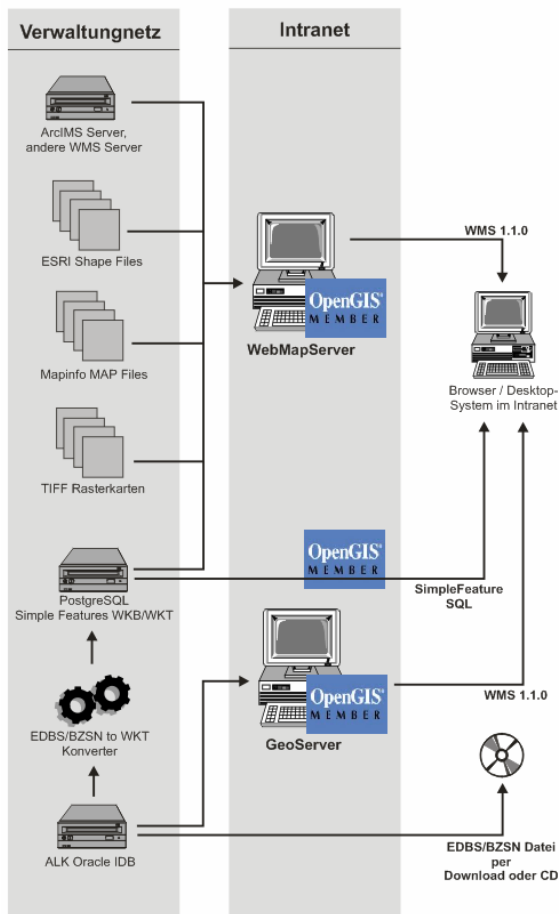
Verwaltungnetz

Intranet

ArcIMS Server, andere WMS Server

ESRI Shape Files

Mapinfo MAP Files

TIFF Rasterkarten

PostgreSQL Simple Features WKB/WKT

EDBS/BZSN to WKT Konverter

ALK Oracle IDB

OpenGIS® MEMBER

WebMapServer

WMS 1.1.0

Browser / Desktop-System im Intranet

OpenGIS® MEMBER

SimpleFeature SQL

OpenGIS® MEMBER

GeoServer

WMS 1.1.0

EDBS/BZSN Datei per Download oder CD